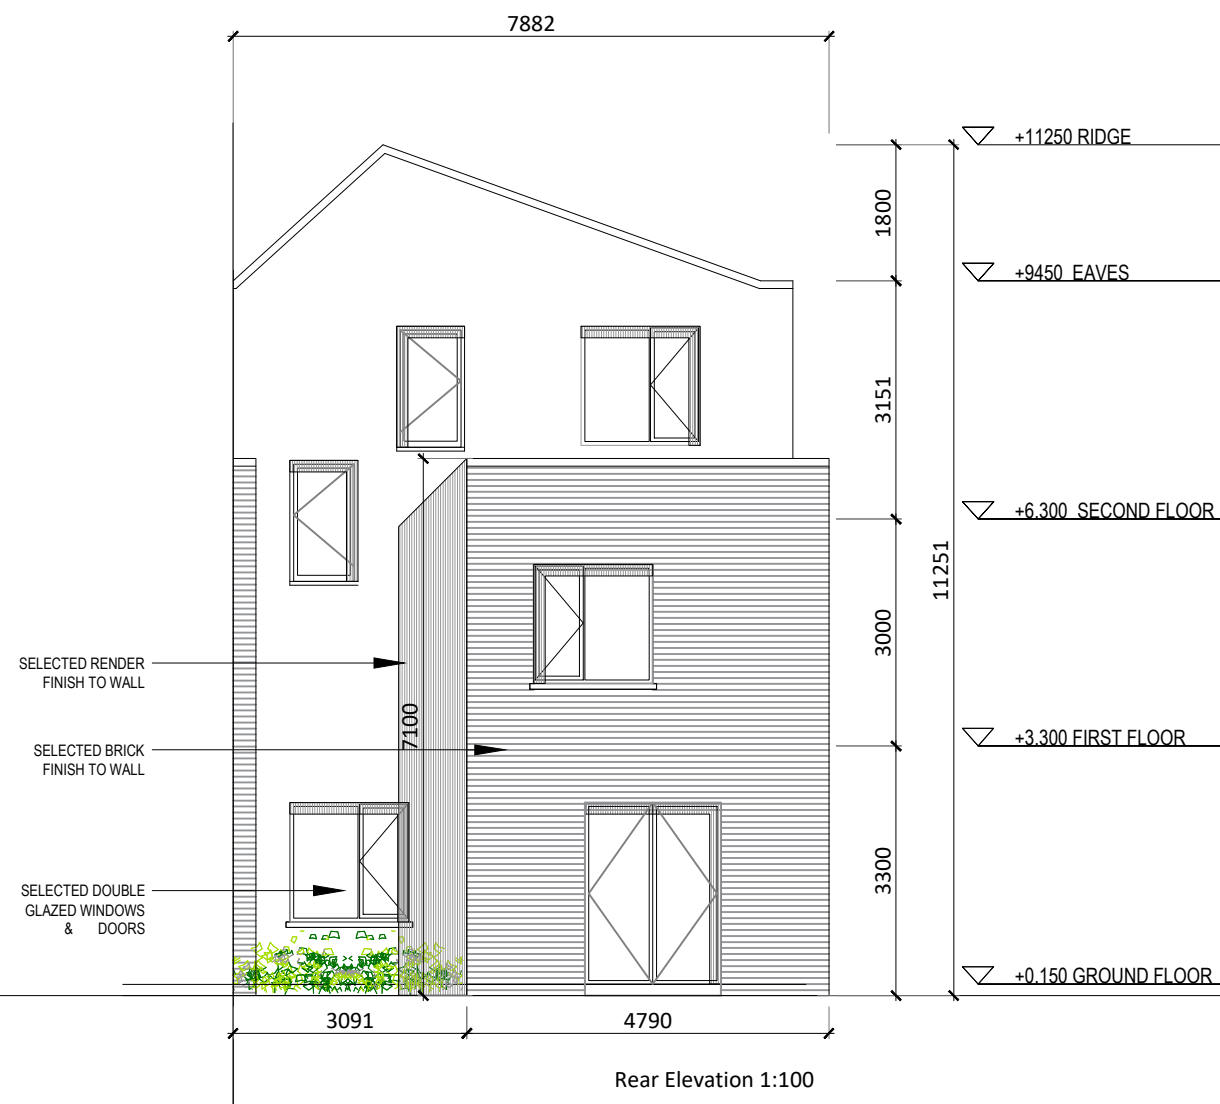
7882

+11250 RIDGE

1800

+9450 EAVES

3151

+6.300 SECOND FLOOR

11251

3000

SELECTED RENDER FINISH TO WALL

7100

SELECTED BRICK FINISH TO WALL

+3.300 FIRST FLOOR

3300

SELECTED DOUBLE GLAZED WINDOWS & DOORS

+0.150 GROUND FLOOR

3091

4790

Rear Elevation 1:100